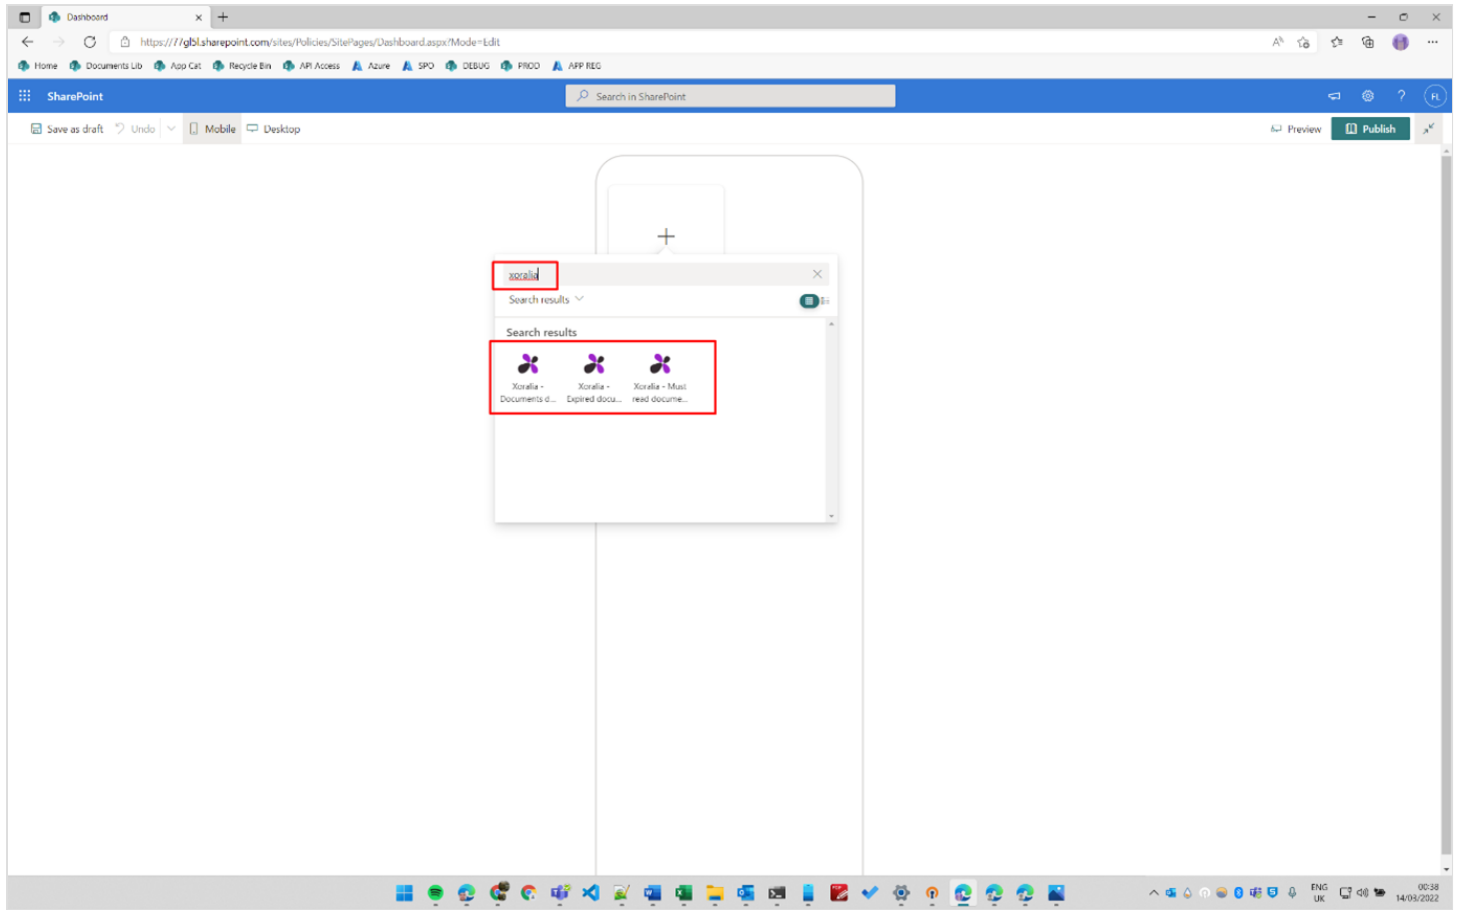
Dashboard
https://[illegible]gbl.sharepoint.com/sites/Policies/SitePages/Dashboard.aspx?Mode=Edit
Home Documents Lib App Cat Recycle Bin API Access Azure SPO DEBUG PROD APP REG
SharePoint
Search in SharePoint
Save as draft Undo Mobile Desktop
Preview Publish
xoralia
Search results
Search results
Xoralia - Documents d...
Xoralia - Expired docu...
Xoralia - Must read docume...
ENG UK
00:38 14/03/2022